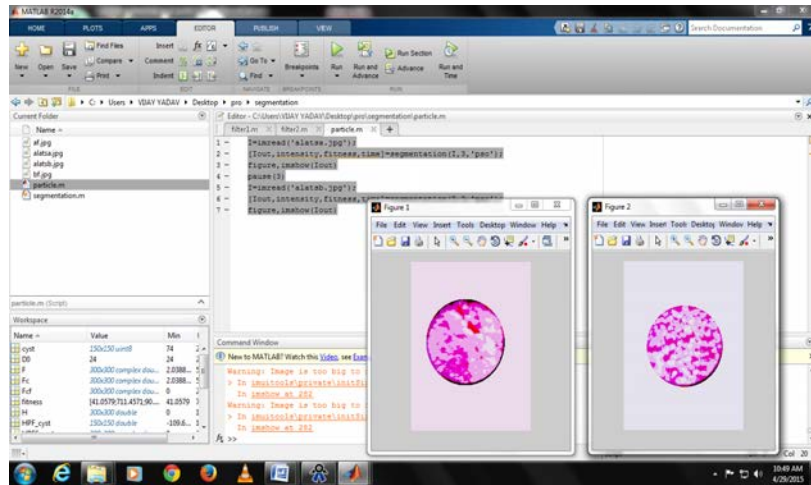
MATLAB R2014a

HOME PLOTS APPS EDITOR PUBLISH VIEW

Search Documentation

New Open Save Find Files Compare Print Insert Comment Indent Go To Find Breakpoints Run Run and Advance Run Section Advance Run and Time

FILE EDIT NAVIGATE BREAKPOINTS RUN

C: ▸ Users ▸ VIJAY YADAV ▸ Desktop ▸ pro ▸ segmentation

Current Folder

Name

af.jpg
alatsa.jpg
alatsb.jpg
bf.jpg
particle.m
segmentation.m

particle.m (Script)

Editor - C:\Users\VIJAY YADAV\Desktop\pro\segmentation\particle.m

filter1.m filter2.m particle.m +

1 - I=imread('alatsa.jpg');
2 - [Iout,intensity,fitness,time]=segmentation(I,3,'pso');
3 - figure,imshow(Iout)
4 - pause(3)
5 - I=imread('alatsb.jpg');
6 - [Iout,intensity,fitness,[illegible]
7 - figure,imshow(Iout)

Figure 1

File Edit View Insert Tools Desktop Window Help

Figure 2

File Edit View Insert Tools Desktop Window Help

Workspace

| Name | Value | Min |
|---|---|---|
| cyst | 150x150 uint8 | 74 |
| D0 | 24 | 24 |
| F | 300x300 complex dou... | 2.0388... |
| Fc | 300x300 complex dou... | 2.0388... |
| Fcf | 300x300 complex dou... | 0 |
| fitness | [41.0579,711.4571,90.... | 41.0579 |
| H | 300x300 double | 0 |
| HPF_cyst | 150x150 double | -109.6... |

Command Window

New to MATLAB? Watch this Video, see Exam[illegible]

Warning: Image is too big to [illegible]
> In imuitools\private\initSi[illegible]
In imshow at 262
Warning: Image is too big to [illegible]
> In imuitools\private\initSi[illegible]
In imshow at 262

fx >>

Col 20

10:49 AM
4/29/2015